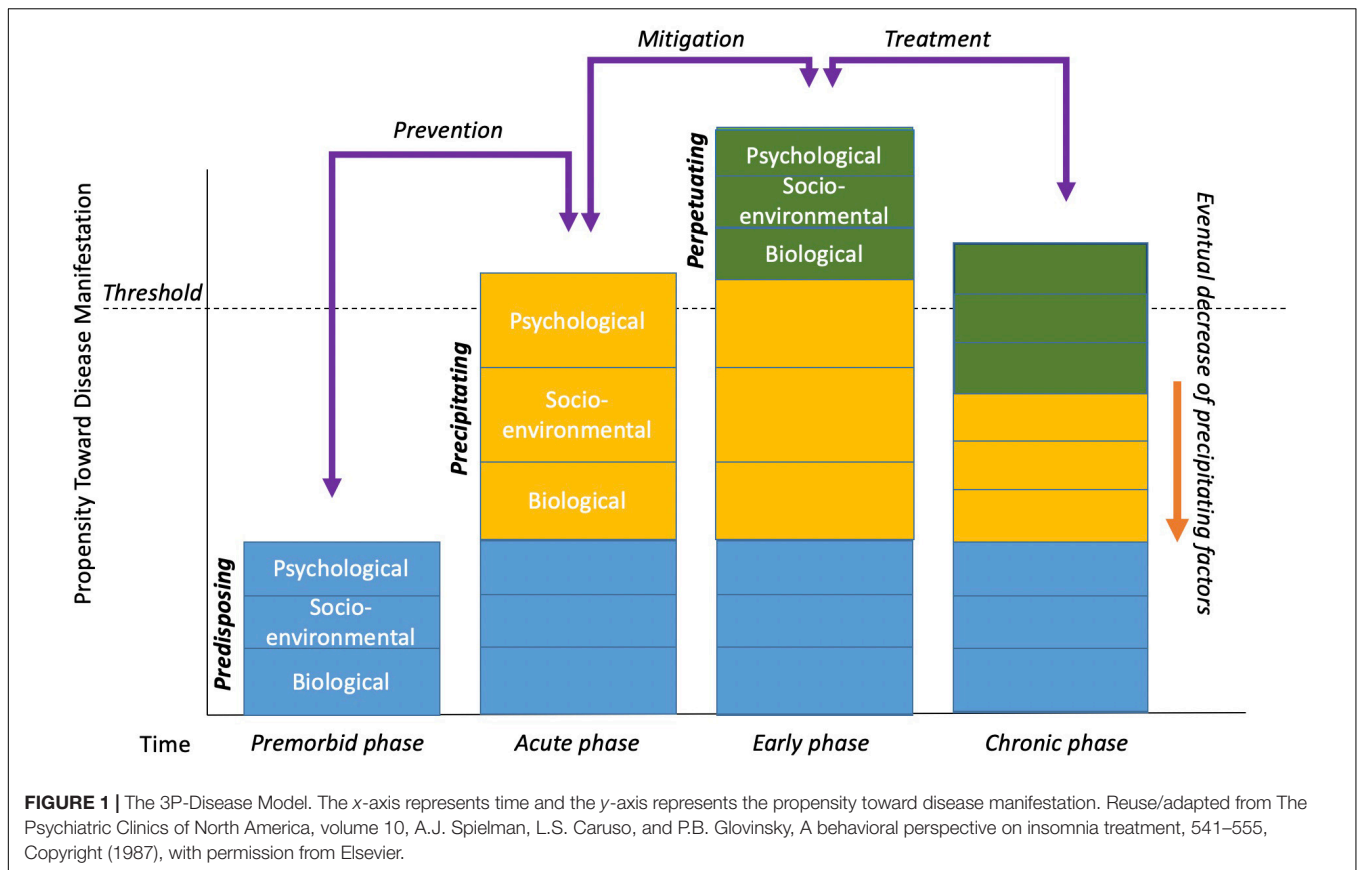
Mitigation

Treatment

Prevention

Propensity Toward Disease Manifestation

Threshold

Predisposing

Psychological

Socio-environmental

Biological

Precipitating

Psychological

Socio-environmental

Biological

Perpetuating

Psychological

Socio-environmental

Biological

Eventual decrease of precipitating factors

Time

Premorbid phase

Acute phase

Early phase

Chronic phase

**FIGURE 1 |** The 3P-Disease Model. The *x*-axis represents time and the *y*-axis represents the propensity toward disease manifestation. Reuse/adapted from The Psychiatric Clinics of North America, volume 10, A.J. Spielman, L.S. Caruso, and P.B. Glovinsky, A behavioral perspective on insomnia treatment, 541–555, Copyright (1987), with permission from Elsevier.